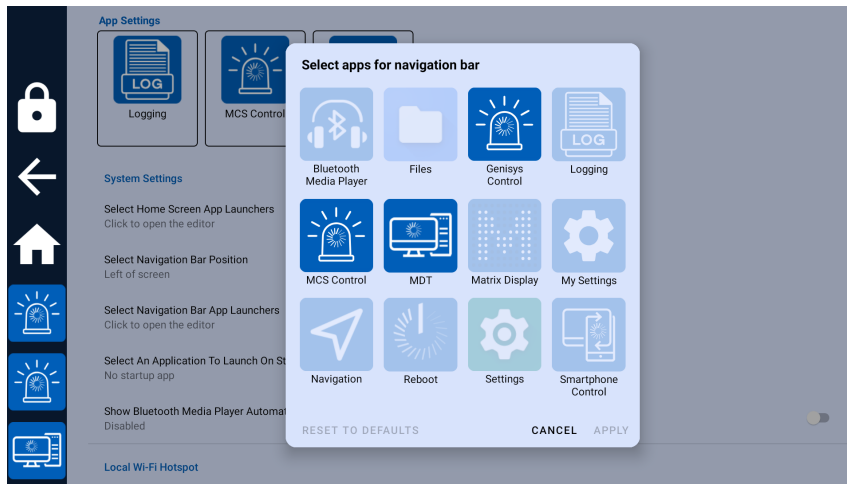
App Settings

LOG

Logging

MCS Control

System Settings

Select Home Screen App Launchers
Click to open the editor

Select Navigation Bar Position
Left of screen

Select Navigation Bar App Launchers
Click to open the editor

Select An Application To Launch On St
No startup app

Show Bluetooth Media Player Automat
Disabled

Local Wi-Fi Hotspot

Select apps for navigation bar

Bluetooth Media Player

Files

Genisys Control

LOG

Logging

MCS Control

MDT

Matrix Display

My Settings

Navigation

Reboot

Settings

Smartphone Control

RESET TO DEFAULTS

CANCEL

APPLY